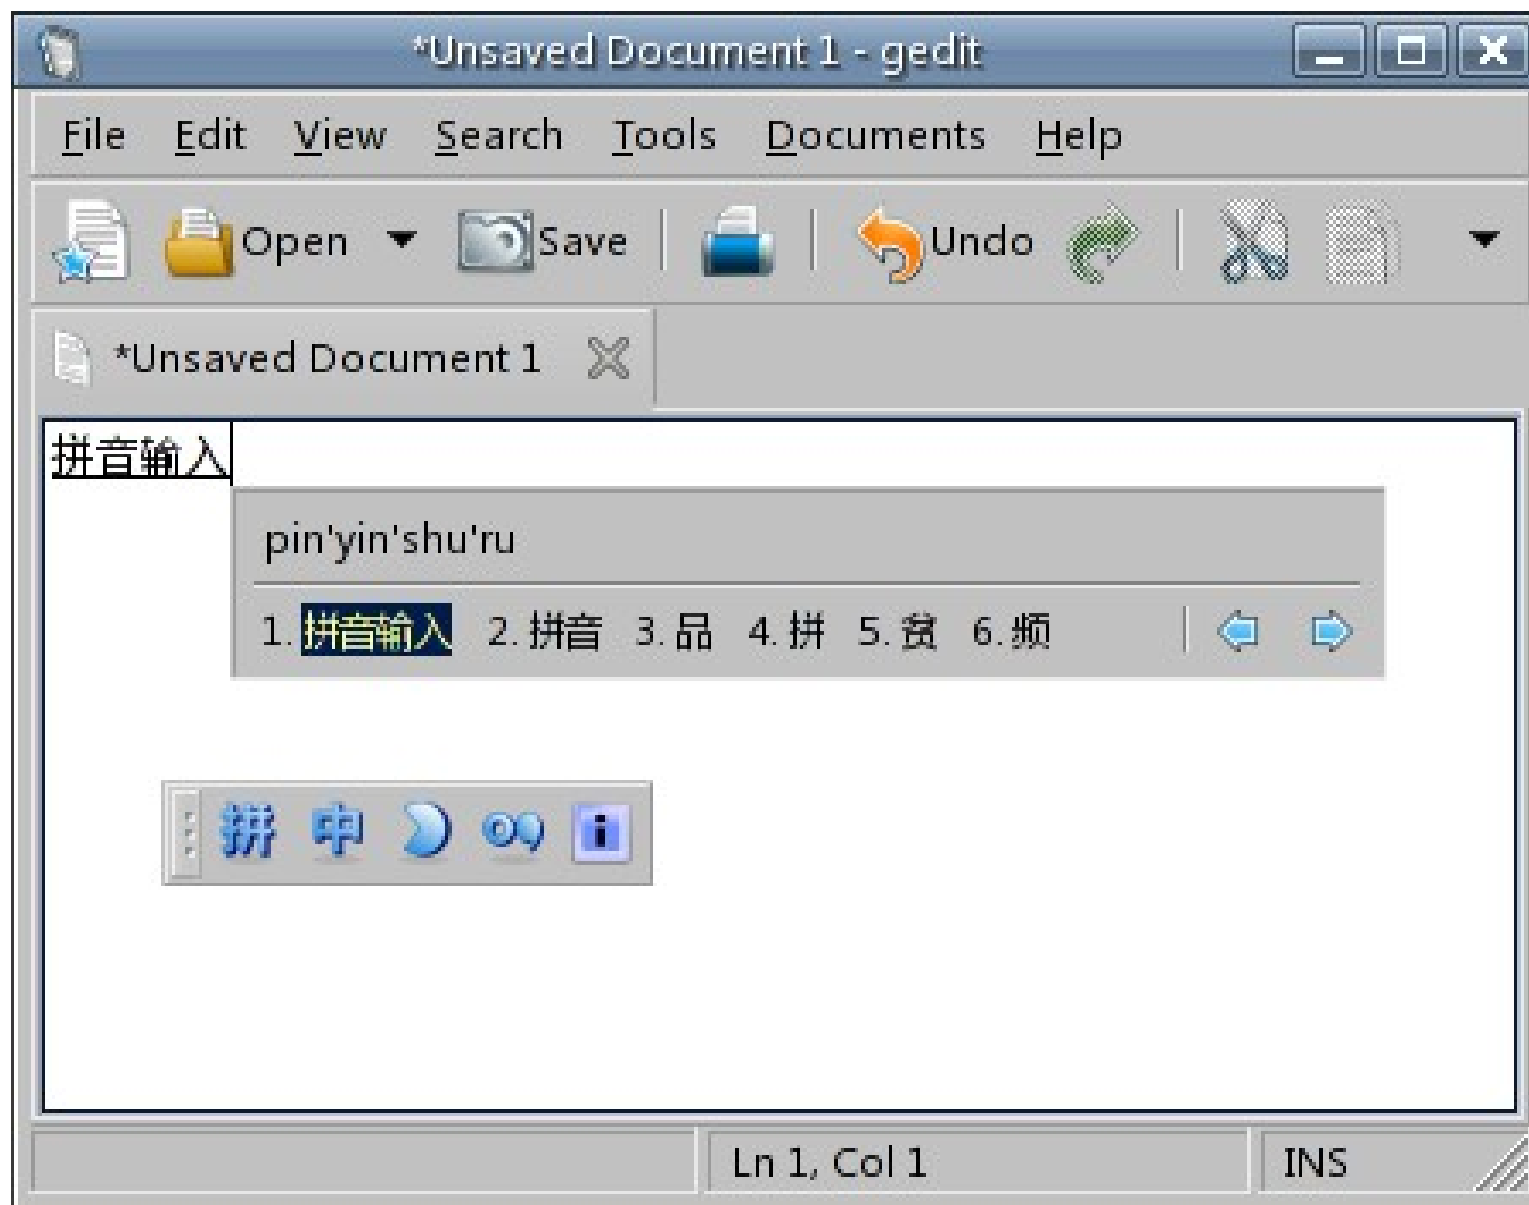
*Unsaved Document 1 - gedit

File Edit View Search Tools Documents Help

Open Save Undo

*Unsaved Document 1

拼音输入

pin'yin'shu'ru

1. 拼音输入 2. 拼音 3. 品 4. 拼 5. 贫 6. 频

拼 中

Ln 1, Col 1 INS